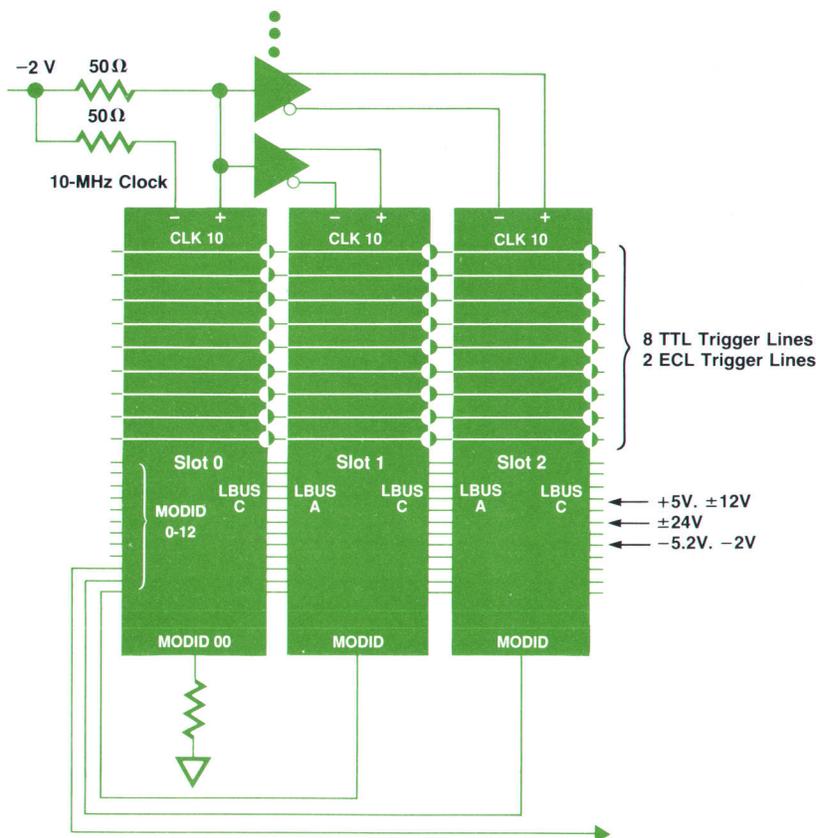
−2 V

50Ω

50Ω

10-MHz Clock

− +
CLK 10

− +
CLK 10

− +
CLK 10

8 TTL Trigger Lines
2 ECL Trigger Lines

Slot 0

MODID
0-12

LBUS
C

Slot 1

LBUS
A

LBUS
C

Slot 2

LBUS
A

LBUS
C

+5V. ±12V
±24V
−5.2V. −2V

MODID 00

MODID

MODID